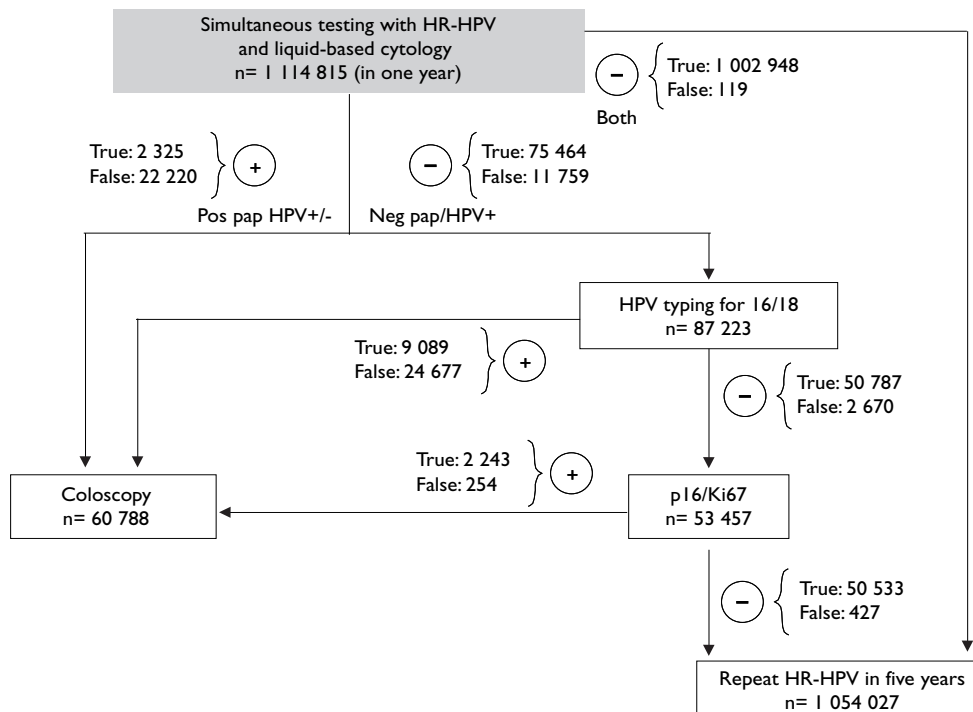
Simultaneous testing with HR-HPV and liquid-based cytology n= 1 114 815 (in one year)

−
True: 1 002 948
False: 119
Both

True: 2 325
False: 22 220
+
Pos pap HPV+/-

−
True: 75 464
False: 11 759
Neg pap/HPV+

HPV typing for 16/18
n= 87 223

True: 9 089
False: 24 677
+

−
True: 50 787
False: 2 670

True: 2 243
False: 254
+

Coloscopy
n= 60 788

p16/Ki67
n= 53 457

−
True: 50 533
False: 427

Repeat HR-HPV in five years
n= 1 054 027